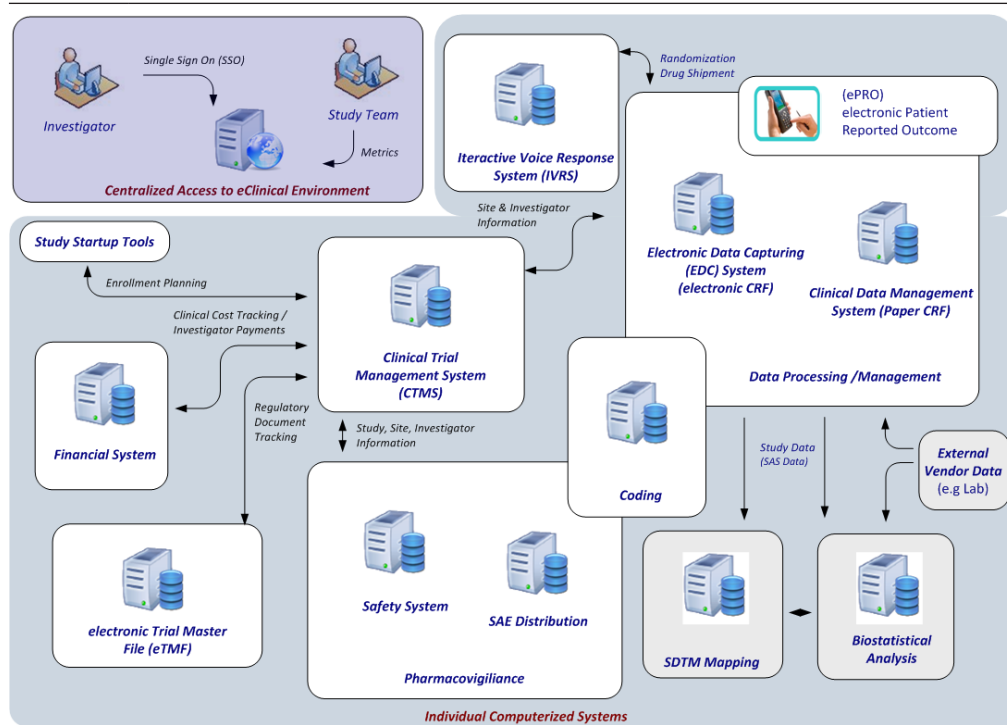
Investigator

Single Sign On (SSO)

Study Team

Metrics

Centralized Access to eClinical Environment

Iteractive Voice Response System (IVRS)

Randomization
Drug Shipment

(ePRO)
electronic Patient Reported Outcome

Site & Investigator Information

Study Startup Tools

Enrollment Planning

Clinical Cost Tracking / Investigator Payments

Clinical Trial Management System (CTMS)

Electronic Data Capturing (EDC) System (electronic CRF)

Clinical Data Management System (Paper CRF)

Data Processing /Management

Financial System

Regulatory Document Tracking

Study, Site, Investigator Information

Coding

Study Data (SAS Data)

External Vendor Data (e.g Lab)

electronic Trial Master File (eTMF)

Safety System

SAE Distribution

Pharmacovigiliance

SDTM Mapping

Biostatistical Analysis

Individual Computerized Systems